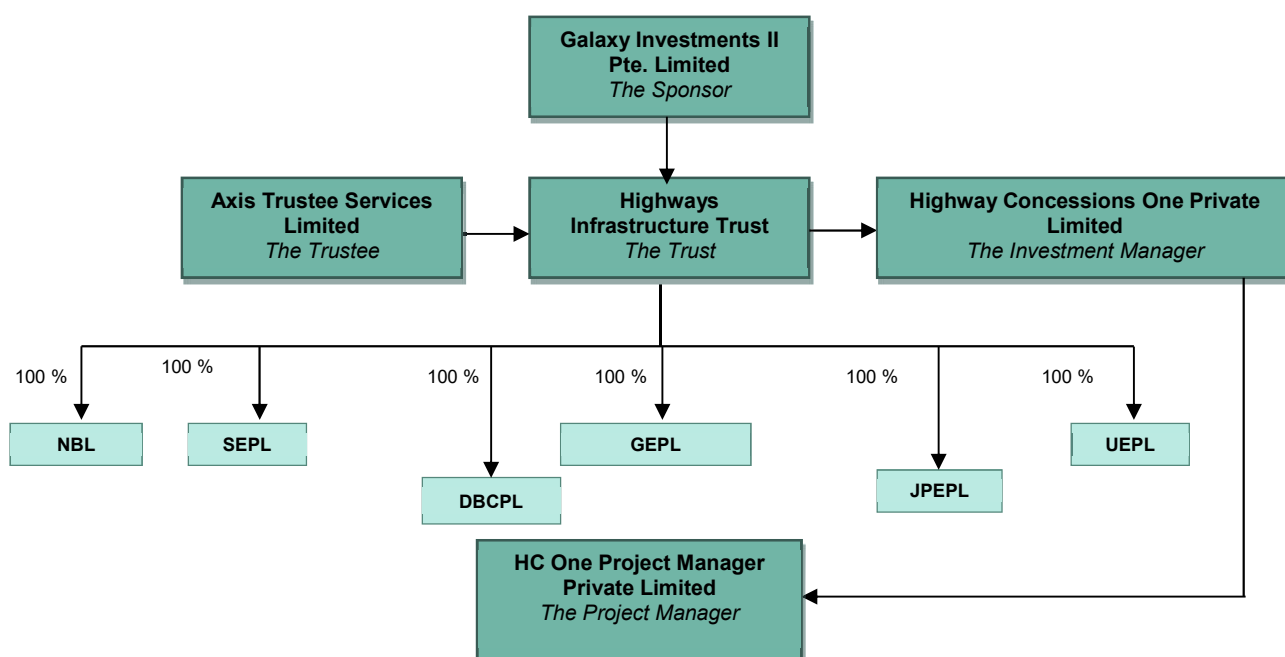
Galaxy Investments II Pte. Limited
*The Sponsor*

Axis Trustee Services Limited
*The Trustee*

Highways Infrastructure Trust
*The Trust*

Highway Concessions One Private Limited
*The Investment Manager*

100 %
NBL

100 %
SEPL

100 %
DBCPL

100 %
GEPL

100 %
JPEPL

100 %
UEPL

HC One Project Manager Private Limited
*The Project Manager*